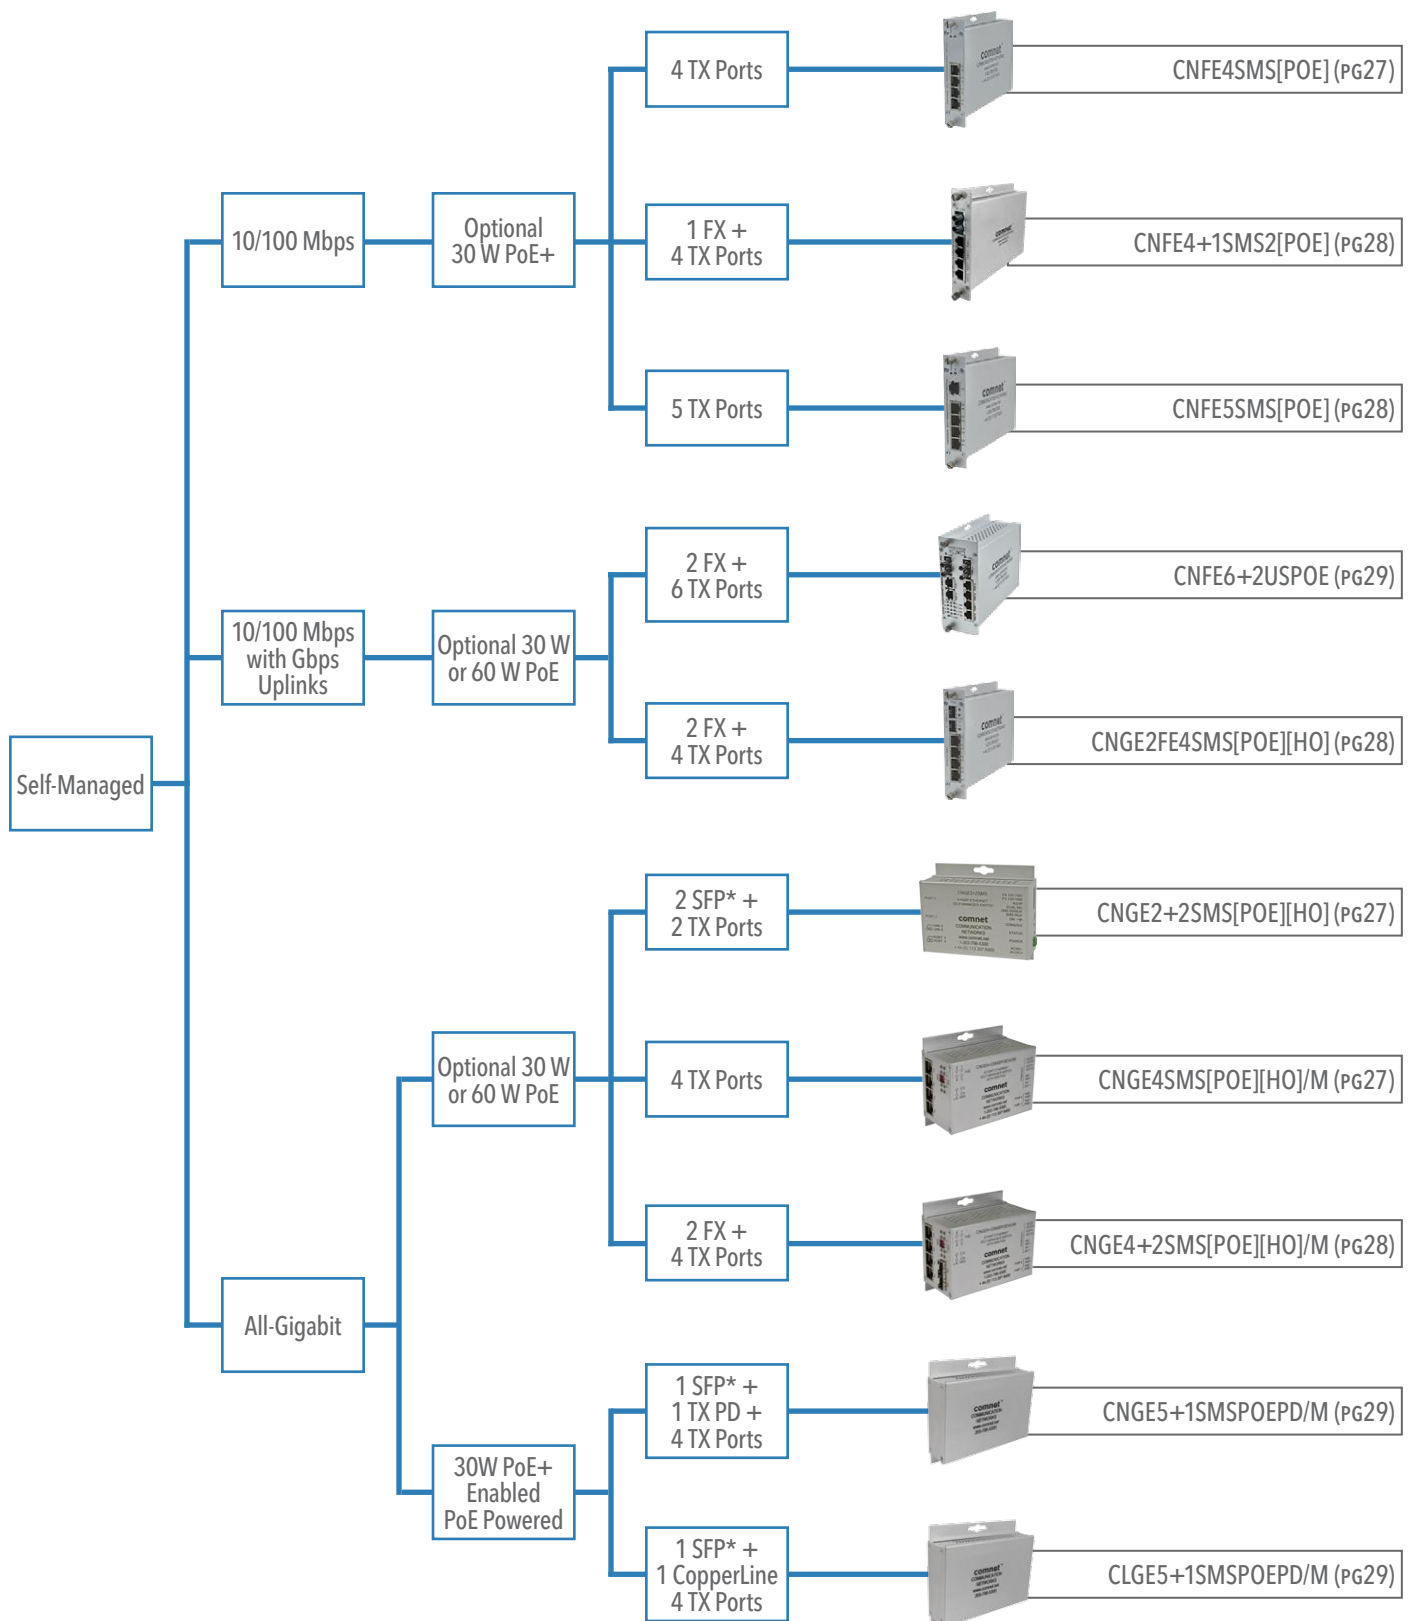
Self-Managed

10/100 Mbps

Optional 30 W PoE+

4 TX Ports

CNFE4SMS[POE] (PG27)

1 FX + 4 TX Ports

CNFE4+1SMS2[POE] (PG28)

5 TX Ports

CNFE5SMS[POE] (PG28)

10/100 Mbps with Gbps Uplinks

Optional 30 W or 60 W PoE

2 FX + 6 TX Ports

CNFE6+2USPOE (PG29)

2 FX + 4 TX Ports

CNGE2FE4SMS[POE][HO] (PG28)

All-Gigabit

Optional 30 W or 60 W PoE

2 SFP* + 2 TX Ports

CNGE2+2SMS[POE][HO] (PG27)

4 TX Ports

CNGE4SMS[POE][HO]/M (PG27)

2 FX + 4 TX Ports

CNGE4+2SMS[POE][HO]/M (PG28)

30W PoE+ Enabled PoE Powered

1 SFP* + 1 TX PD + 4 TX Ports

CNGE5+1SMSPOEPD/M (PG29)

1 SFP* + 1 CopperLine 4 TX Ports

CLGE5+1SMSPOEPD/M (PG29)